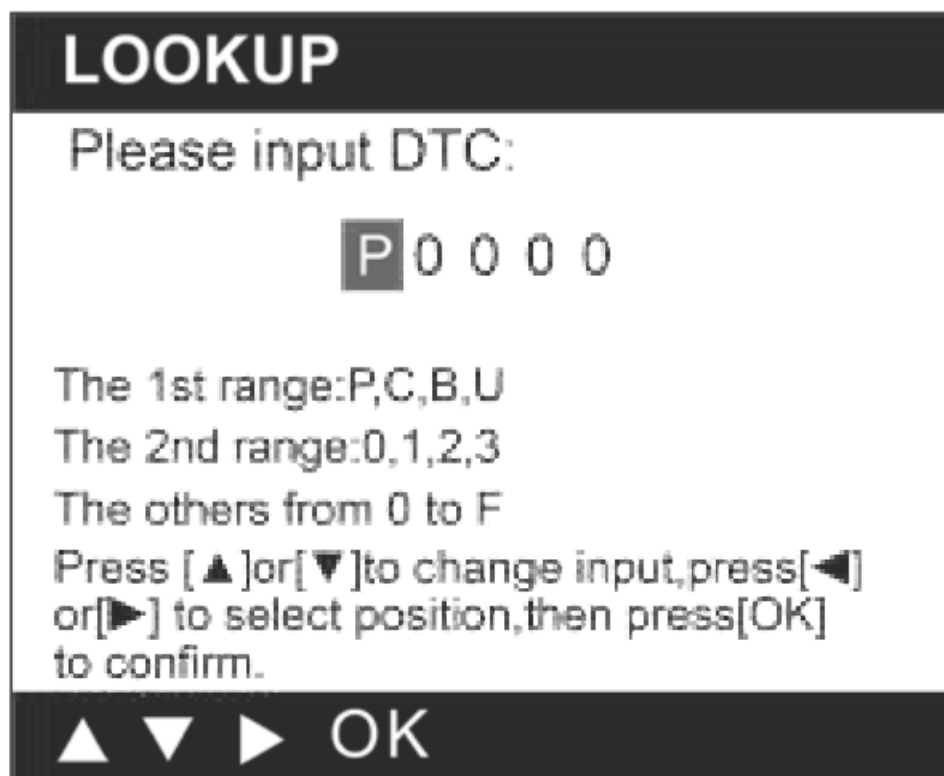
LOOKUP

Please input DTC:

P 0 0 0 0

The 1st range:P,C,B,U

The 2nd range:0,1,2,3

The others from 0 to F

Press [▲]or[▼]to change input,press[◀] or[▶] to select position,then press[OK] to confirm.

▲ ▼ ▶ OK